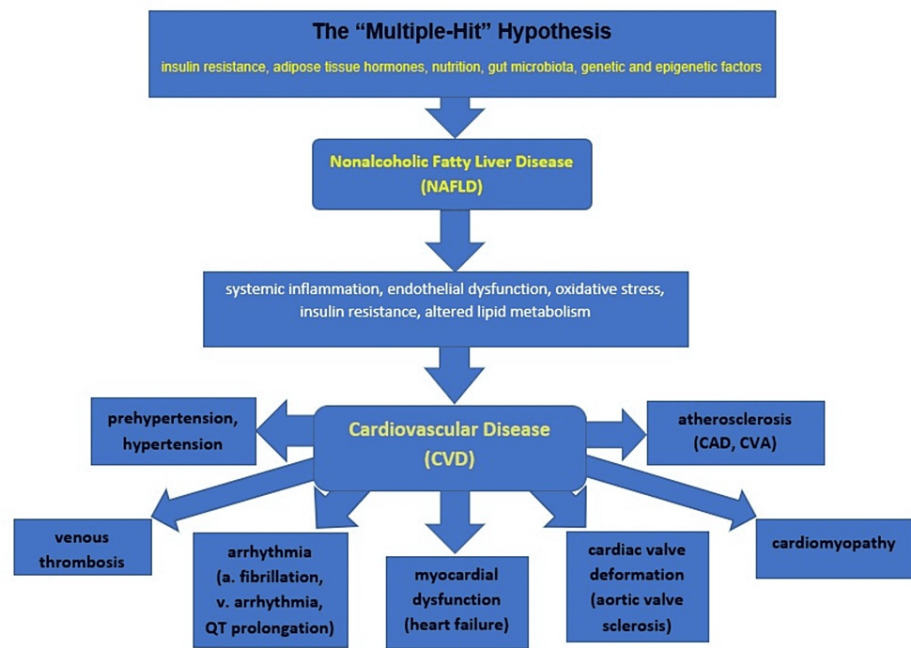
The “Multiple-Hit” Hypothesis
insulin resistance, adipose tissue hormones, nutrition, gut microbiota, genetic and epigenetic factors

Nonalcoholic Fatty Liver Disease (NAFLD)

systemic inflammation, endothelial dysfunction, oxidative stress, insulin resistance, altered lipid metabolism

Cardiovascular Disease (CVD)

prehypertension, hypertension

atherosclerosis (CAD, CVA)

venous thrombosis

arrhythmia (a. fibrillation, v. arrhythmia, QT prolongation)

myocardial dysfunction (heart failure)

cardiac valve deformation (aortic valve sclerosis)

cardiomyopathy